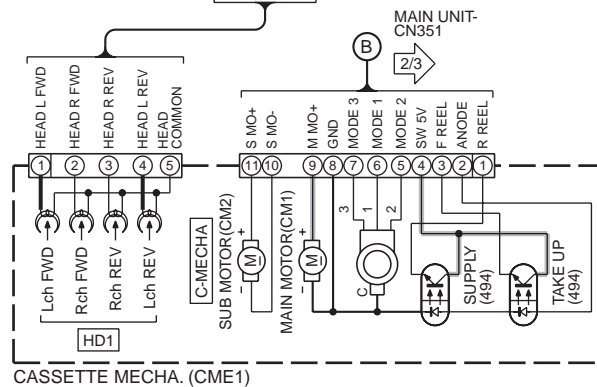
MAIN UNIT-
CN351

B

2/3

HEAD L FWD
HEAD R FWD
HEAD R REV
HEAD L REV
HEAD COMMON

1 2 3 4 5

Lch FWD
Rch FWD
Rch REV
Lch REV

HD1

S MO+
S MO-
M MO+
GND
MODE 3
MODE 1
MODE 2
SW 5V
F REEL
ANODE
R REEL

11 10 9 8 7 6 5 4 3 2 1

C-MECHA
SUB MOTOR(CM2)
MAIN MOTOR(CM1)

M
M
+
-
+
-

3 1 2

C

SUPPLY
(494)

TAKE UP
(494)

CASSETTE MECHA. (CME1)